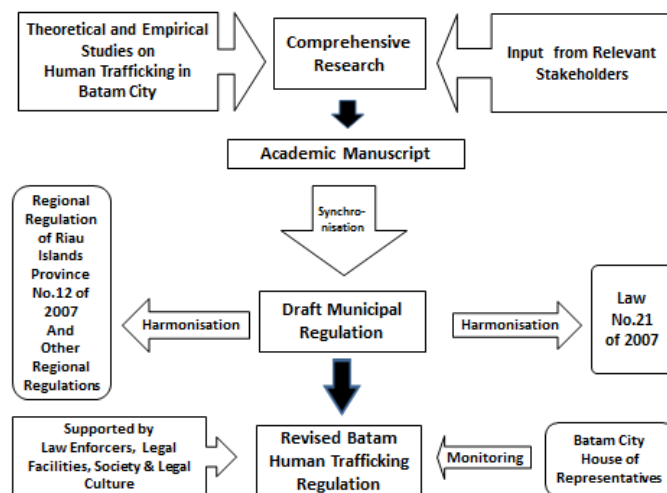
Theoretical and Empirical Studies on Human Trafficking in Batam City

Comprehensive Research

Input from Relevant Stakeholders

Academic Manuscript

Synchronisation

Regional Regulation of Riau Islands Province No.12 of 2007 And Other Regional Regulations

Harmonisation

Draft Municipal Regulation

Harmonisation

Law No.21 of 2007

Supported by Law Enforcers, Legal Facilities, Society & Legal Culture

Revised Batam Human Trafficking Regulation

Monitoring

Batam City House of Representatives